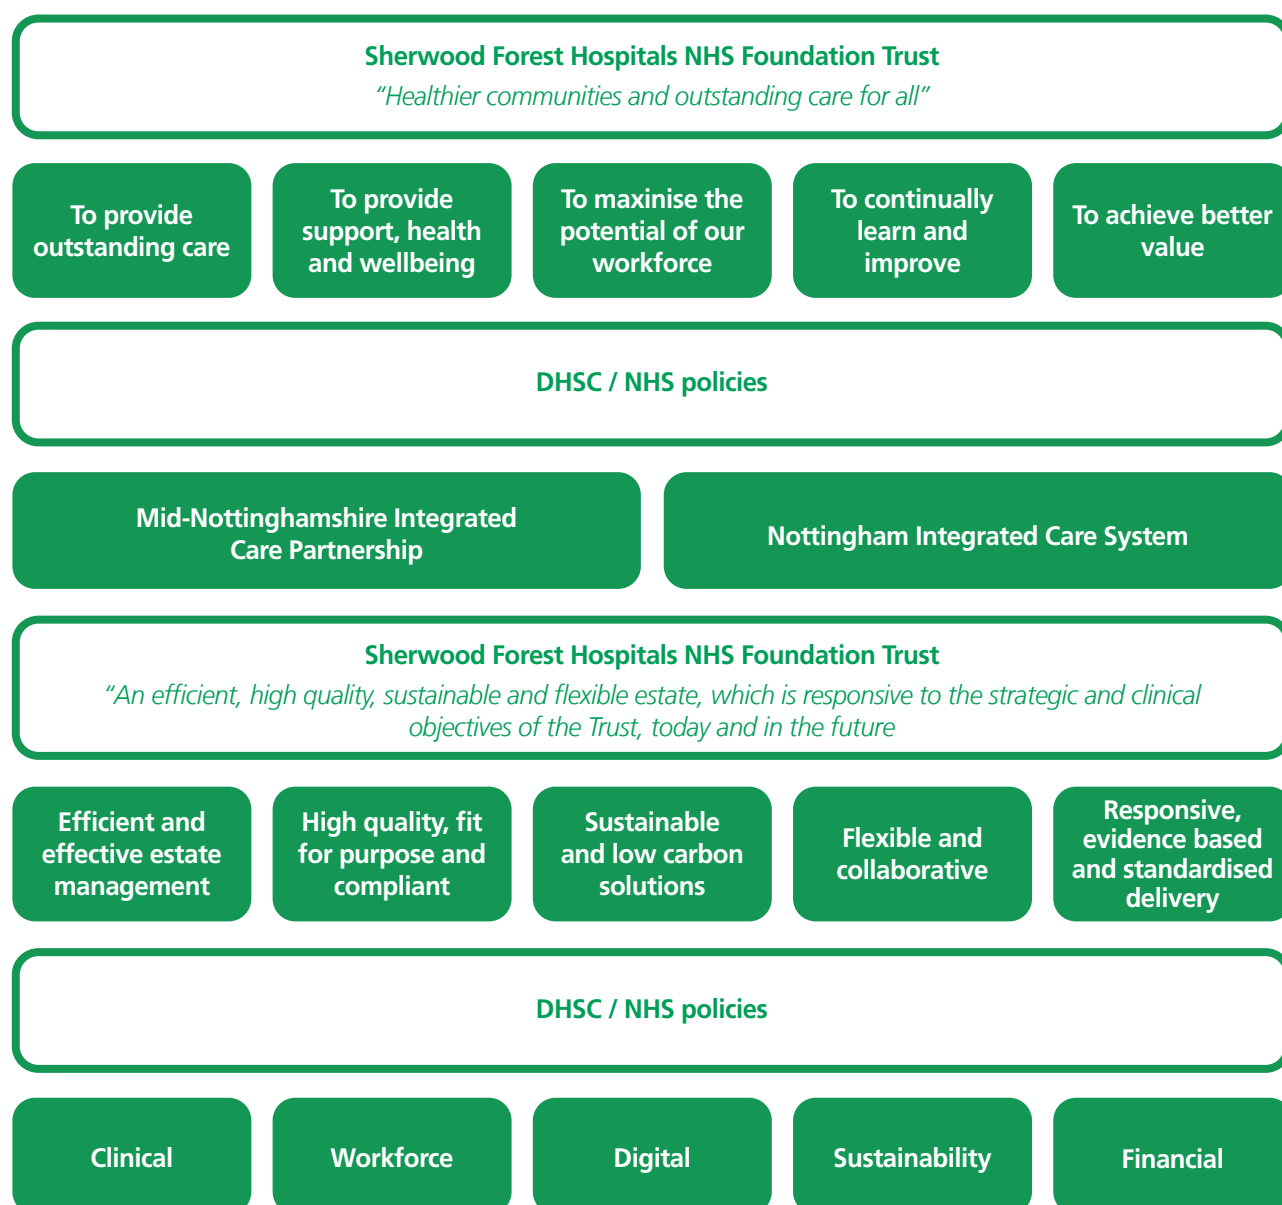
Sherwood Forest Hospitals NHS Foundation Trust
"Healthier communities and outstanding care for all"

To provide outstanding care

To provide support, health and wellbeing

To maxinise the potential of our workforce

To continually learn and improve

To achieve better value

DHSC / NHS policies

Mid-Nottinghamshire Integrated Care Partnership

Nottingham Integrated Care System

Sherwood Forest Hospitals NHS Foundation Trust
"An efficient, high quality, sustainable and flexible estate, which is responsive to the strategic and clinical objectives of the Trust, today and in the future

Efficient and effective estate management

High quality, fit for purpose and compliant

Sustainable and low carbon solutions

Flexible and collaborative

Responsive, evidence based and standardised delivery

DHSC / NHS policies

Clinical

Workforce

Digital

Sustainability

Financial